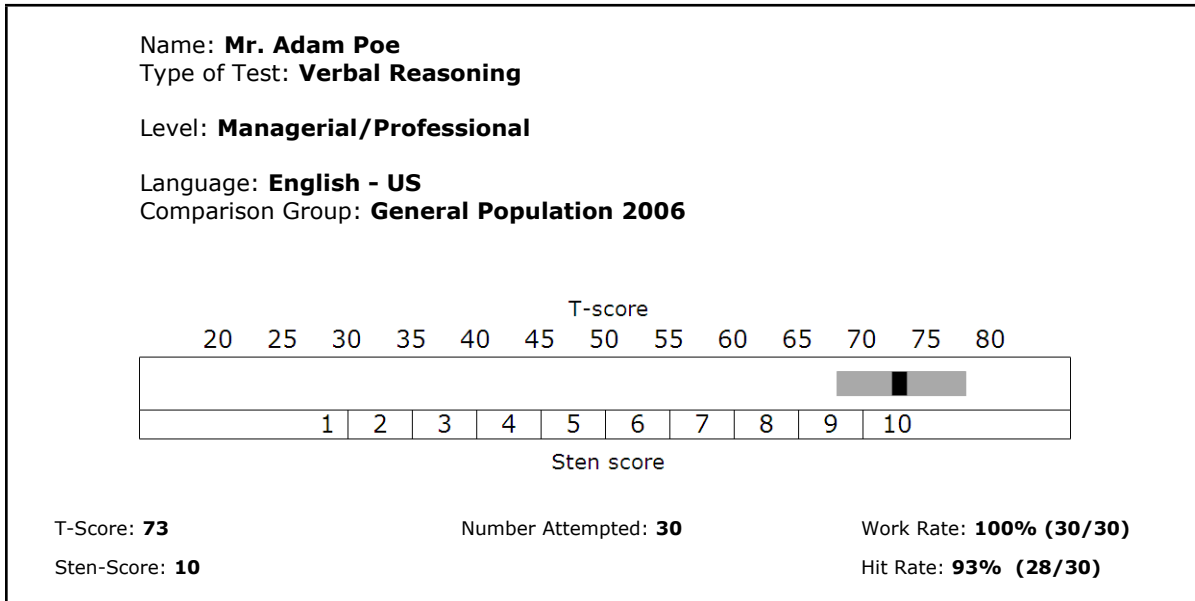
Name: **Mr. Adam Poe**
Type of Test: **Verbal Reasoning**

Level: **Managerial/Professional**

Language: **English - US**
Comparison Group: **General Population 2006**

T-score

20 25 30 35 40 45 50 55 60 65 70 75 80

| 1 | 2 | 3 | 4 | 5 | 6 | 7 | 8 | 9 | 10 |
|---|---|---|---|---|---|---|---|---|---|

Sten score

T-Score: **73**

Number Attempted: **30**

Work Rate: **100% (30/30)**

Sten-Score: **10**

Hit Rate: **93% (28/30)**